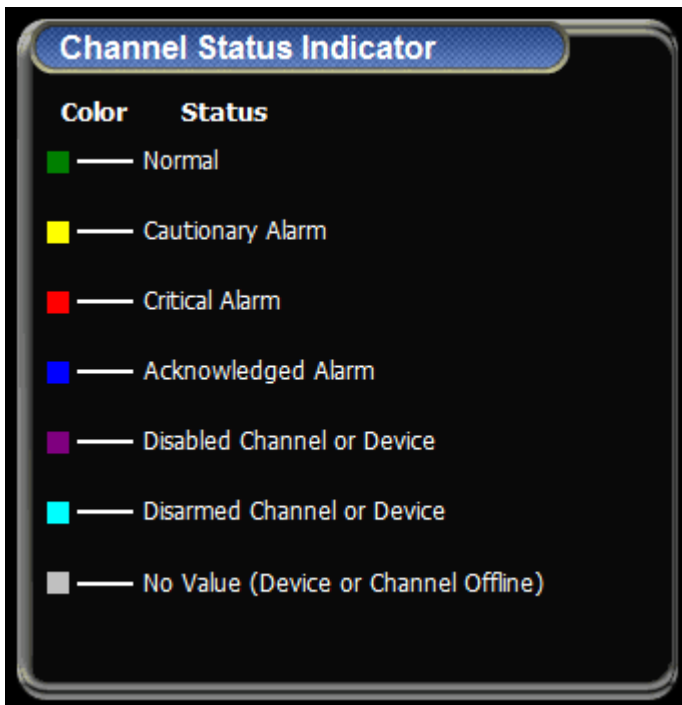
Channel Status Indicator

| Color | Status |
|---|---|
| | Normal |
| | Cautionary Alarm |
| | Critical Alarm |
| | Acknowledged Alarm |
| | Disabled Channel or Device |
| | Disarmed Channel or Device |
| | No Value (Device or Channel Offline) |